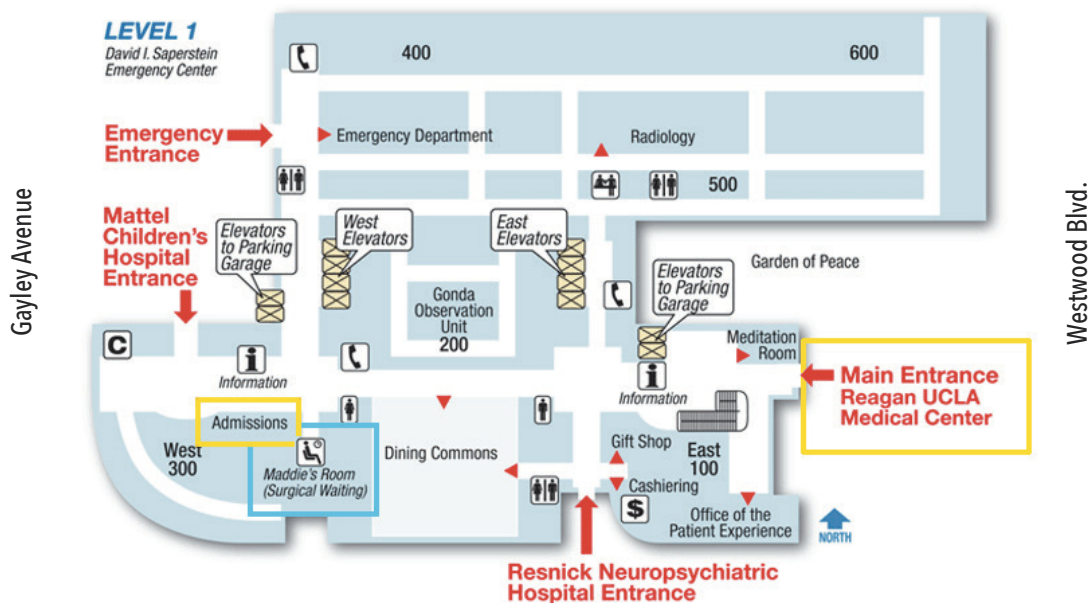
LEVEL 1
David I. Saperstein Emergency Center

400

600

Emergency Entrance

Emergency Department

Radiology

500

Gayley Avenue

Westwood Blvd.

Mattel Children's Hospital Entrance

Elevators to Parking Garage

West Elevators

East Elevators

Elevators to Parking Garage

Garden of Peace

Gonda Observation Unit 200

C

Information

Meditation Room

Main Entrance Reagan UCLA Medical Center

Information

Admissions

West 300

Maddie's Room (Surgical Waiting)

Dining Commons

Gift Shop

East 100

Cashiering

$

Office of the Patient Experience

NORTH

Resnick Neuropsychiatric Hospital Entrance